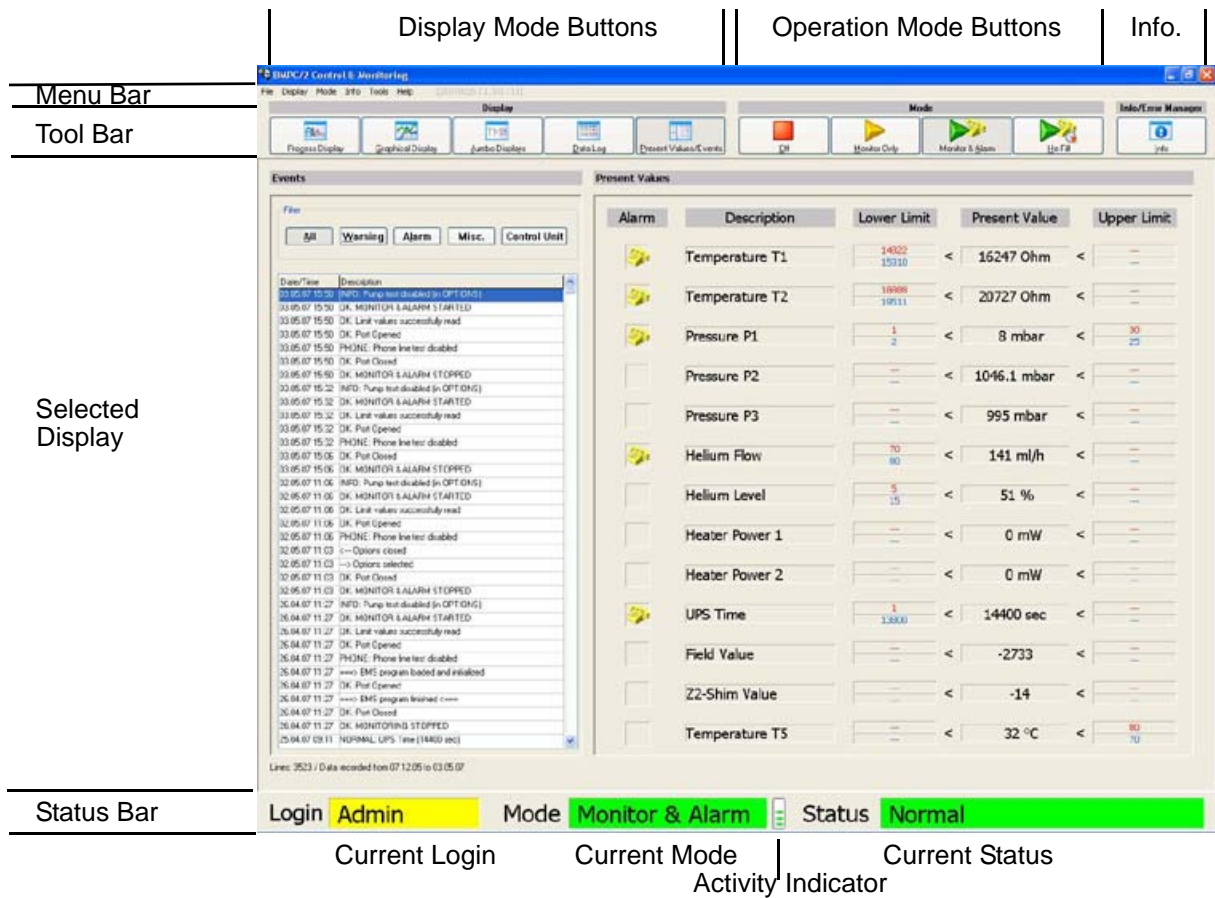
Display Mode Buttons | Operation Mode Buttons | Info.

Menu Bar
Tool Bar
Selected Display
Status Bar

BMPC/2 Control & Monitoring

File Display Mode Info Tools Help

Display
Progress Display | Graphical Display | Jumbo Displays | Data Log | Present Values/Events

Mode
Off | Monitor Only | Monitor & Alarm | He Fill

Info/Error Manager
Info

Events

Filter
All | Warning | Alarm | Misc. | Control Unit

| Date/Time | Description |
|---|---|
| 03.05.07 15:50 | INFO: Pump test disabled (in OPTIONS) |
| 03.05.07 15:50 | OK: MONITOR & ALARM STARTED |
| 03.05.07 15:50 | OK: Limit values successfuly read |
| 03.05.07 15:50 | OK: Port Opened |
| 03.05.07 15:50 | PHONE: Phone line test disabled |
| 03.05.07 15:50 | OK: Port Closed |
| 03.05.07 15:50 | OK: MONITOR & ALARM STOPPED |
| 03.05.07 15:32 | INFO: Pump test disabled (in OPTIONS) |
| 03.05.07 15:32 | OK: MONITOR & ALARM STARTED |
| 03.05.07 15:32 | OK: Limit values successfuly read |
| 03.05.07 15:32 | OK: Port Opened |
| 03.05.07 15:32 | PHONE: Phone line test disabled |
| 03.05.07 15:06 | OK: Port Closed |
| 03.05.07 15:06 | OK: MONITOR & ALARM STOPPED |
| 32.05.07 11:06 | INFO: Pump test disabled (in OPTIONS) |
| 32.05.07 11:06 | OK: MONITOR & ALARM STARTED |
| 32.05.07 11:06 | OK: Limit values successfuly read |
| 32.05.07 11:06 | OK: Port Opened |
| 32.05.07 11:06 | PHONE: Phone line test disabled |
| 32.05.07 11:03 | <-- Options closed |
| 32.05.07 11:03 | --> Options selected |
| 32.05.07 11:03 | OK: Port Closed |
| 32.05.07 11:03 | OK: MONITOR & ALARM STOPPED |
| 26.04.07 11:27 | INFO: Pump test disabled (in OPTIONS) |
| 26.04.07 11:27 | OK: MONITOR & ALARM STARTED |
| 26.04.07 11:27 | OK: Limit values successfuly read |
| 26.04.07 11:27 | OK: Port Opened |
| 26.04.07 11:27 | PHONE: Phone line test disabled |
| 26.04.07 11:27 | ===> EMS program loaded and initialized |
| 26.04.07 11:27 | OK: Port Opened |
| 26.04.07 11:27 | ===> EMS program finished <=== |
| 26.04.07 11:27 | OK: Port Closed |
| 26.04.07 11:27 | OK: MONITORING STOPPED |
| 25.04.07 09:11 | NORMAL: UPS Time (14400 sec) |

Lines: 3523 / Data recorded from 07.12.05 to 03.05.07

Present Values

| Alarm | Description | Lower Limit | | Present Value | | Upper Limit |
|---|---|---|---|---|---|---|
| | Temperature T1 | 14922 15310 | < | 16247 Ohm | < | — — |
| | Temperature T2 | 18888 19511 | < | 20727 Ohm | < | — — |
| | Pressure P1 | 1 2 | < | 8 mbar | < | 30 25 |
| | Pressure P2 | — — | < | 1046.1 mbar | < | — — |
| | Pressure P3 | — — | < | 995 mbar | < | — — |
| | Helium Flow | 70 80 | < | 141 ml/h | < | — — |
| | Helium Level | 5 15 | < | 51 % | < | — — |
| | Heater Power 1 | — — | < | 0 mW | < | — — |
| | Heater Power 2 | — — | < | 0 mW | < | — — |
| | UPS Time | 1 13800 | < | 14400 sec | < | — — |
| | Field Value | — — | < | -2733 | < | — — |
| | Z2-Shim Value | — — | < | -14 | < | — — |
| | Temperature T5 | — — | < | 32 °C | < | 80 70 |

Login Admin Mode Monitor & Alarm Status Normal

Current Login Current Mode Current Status
Activity Indicator